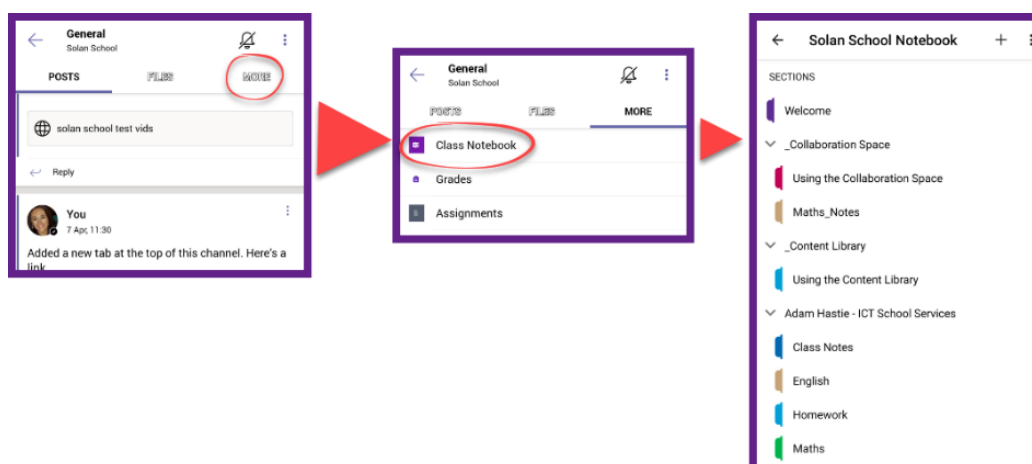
General
Solan School

POSTS FILES MORE

solan school test vids

Reply

You
7 Apr, 11:30

Added a new tab at the top of this channel. Here's a link

General
Solan School

POSTS FILES MORE

Class Notebook

Grades

Assignments

Solan School Notebook

SECTIONS

Welcome

_Collaboration Space

Using the Collaboration Space

Maths_Notes

_Content Library

Using the Content Library

Adam Hastie - ICT School Services

Class Notes

English

Homework

Maths